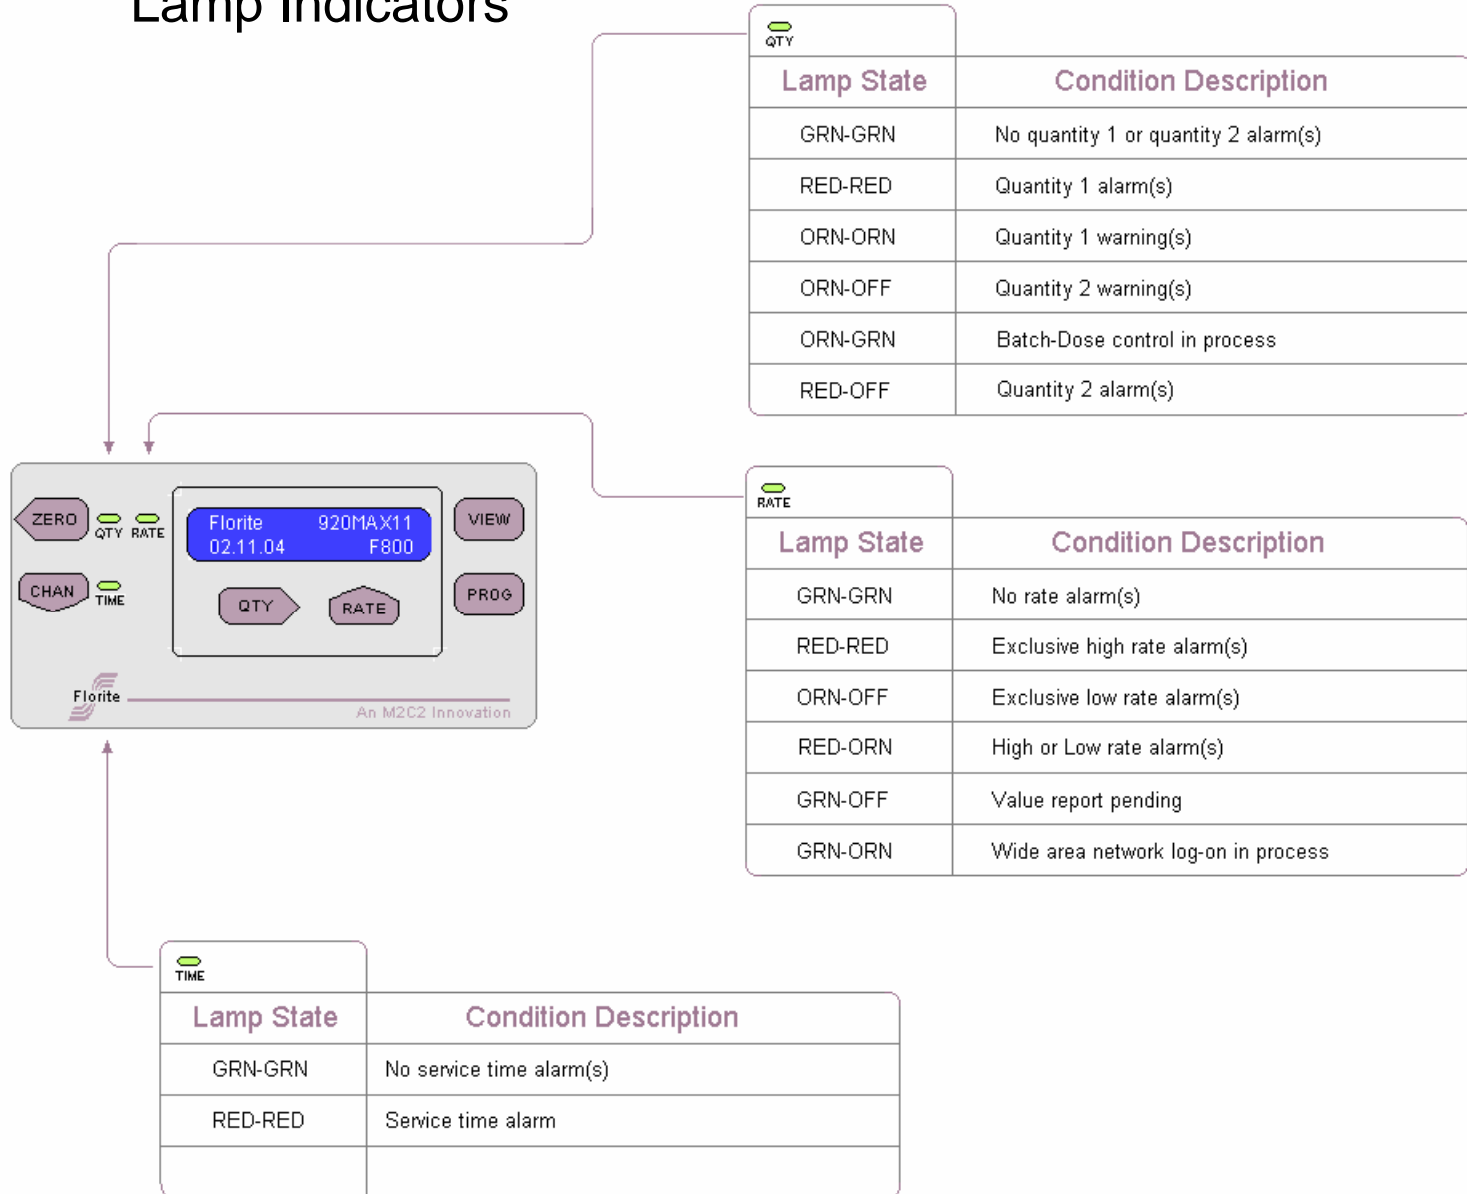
Lamp Indicators

QTY

| Lamp State | Condition Description |
|---|---|
| GRN-GRN | No quantity 1 or quantity 2 alarm(s) |
| RED-RED | Quantity 1 alarm(s) |
| ORN-ORN | Quantity 1 warning(s) |
| ORN-OFF | Quantity 2 warning(s) |
| ORN-GRN | Batch-Dose control in process |
| RED-OFF | Quantity 2 alarm(s) |

ZERO QTY RATE
Florite 920MAX11
02.11.04 F800
VIEW
CHAN TIME
QTY RATE
PROG
Florite
An M2C2 Innovation

RATE

| Lamp State | Condition Description |
|---|---|
| GRN-GRN | No rate alarm(s) |
| RED-RED | Exclusive high rate alarm(s) |
| ORN-OFF | Exclusive low rate alarm(s) |
| RED-ORN | High or Low rate alarm(s) |
| GRN-OFF | Value report pending |
| GRN-ORN | Wide area network log-on in process |

TIME

| Lamp State | Condition Description |
|---|---|
| GRN-GRN | No service time alarm(s) |
| RED-RED | Service time alarm |
| | |